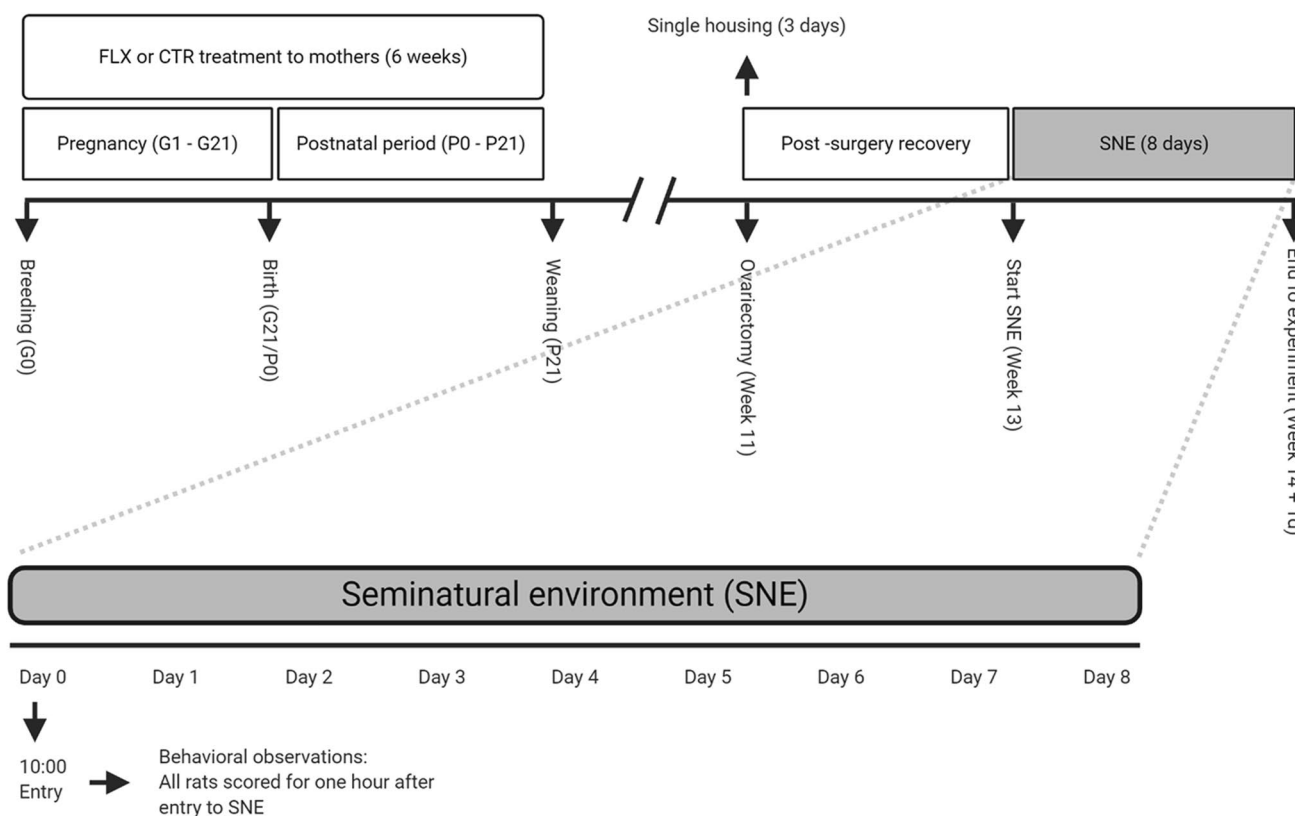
FLX or CTR treatment to mothers (6 weeks)

Single housing (3 days)

Pregnancy (G1 - G21)

Postnatal period (P0 - P21)

Post -surgery recovery

SNE (8 days)

Breeding (G0)

Birth (G21/P0)

Weaning (P21)

Ovariectomy (Week 11)

Start SNE (Week 13)

End of experiment (Week 14 + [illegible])

Seminatural environment (SNE)

Day 0 Day 1 Day 2 Day 3 Day 4 Day 5 Day 6 Day 7 Day 8

10:00
Entry

Behavioral observations:
All rats scored for one hour after entry to SNE